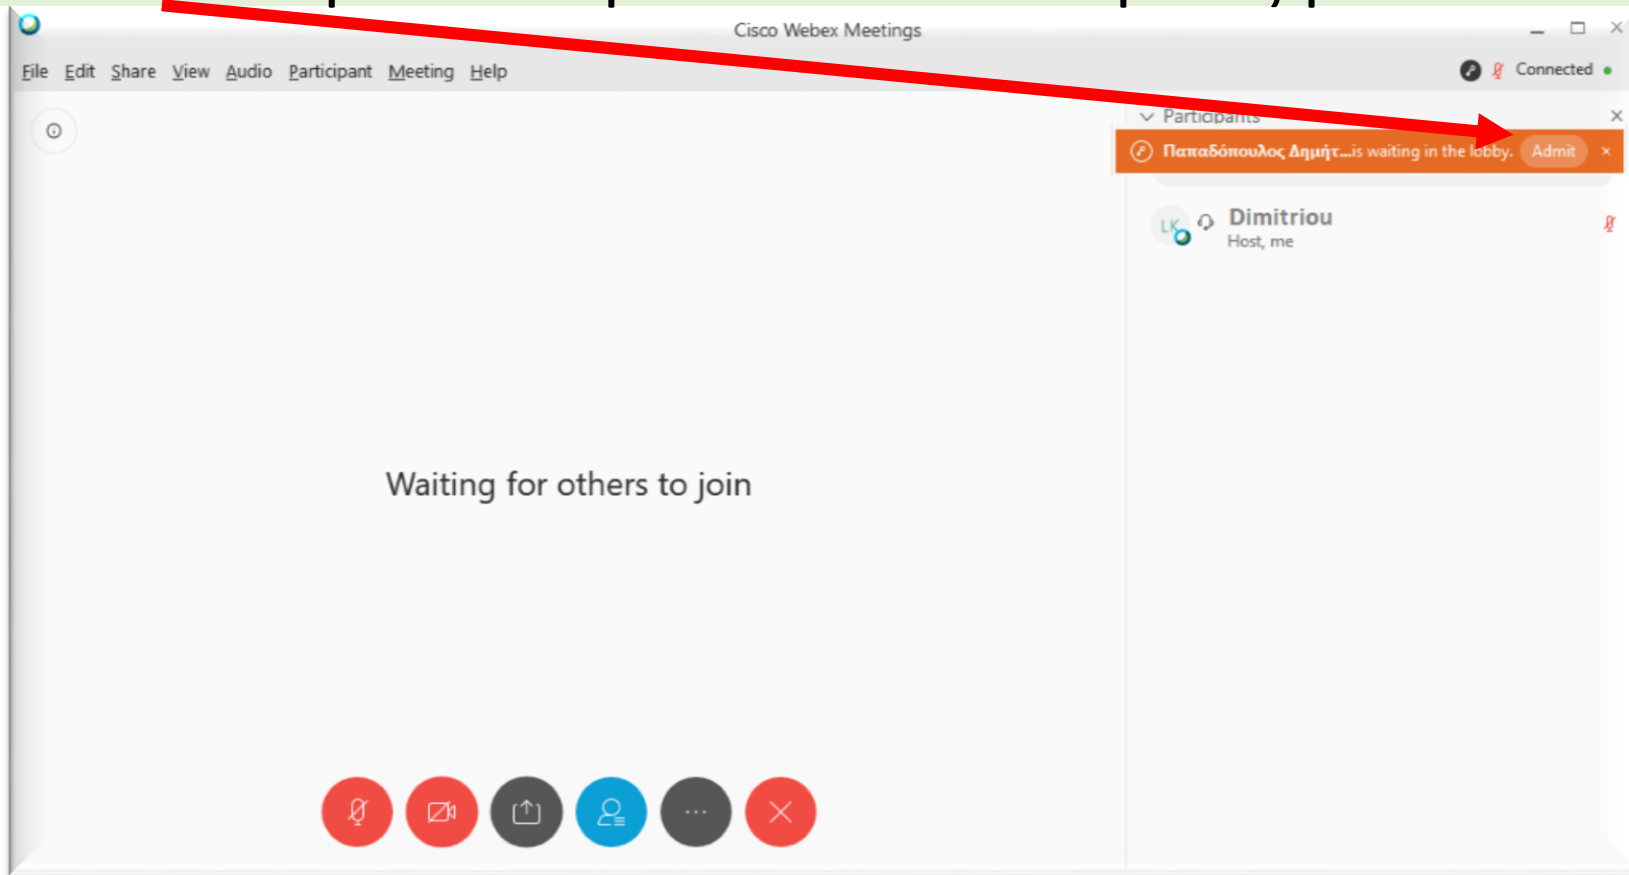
Cisco Webex Meetings

File Edit Share View Audio Participant Meeting Help

Connected

Participants

Παπαδόπουλος Δημήτ...is waiting in the lobby. Admit ×

LK Dimitriou
Host, me

Waiting for others to join